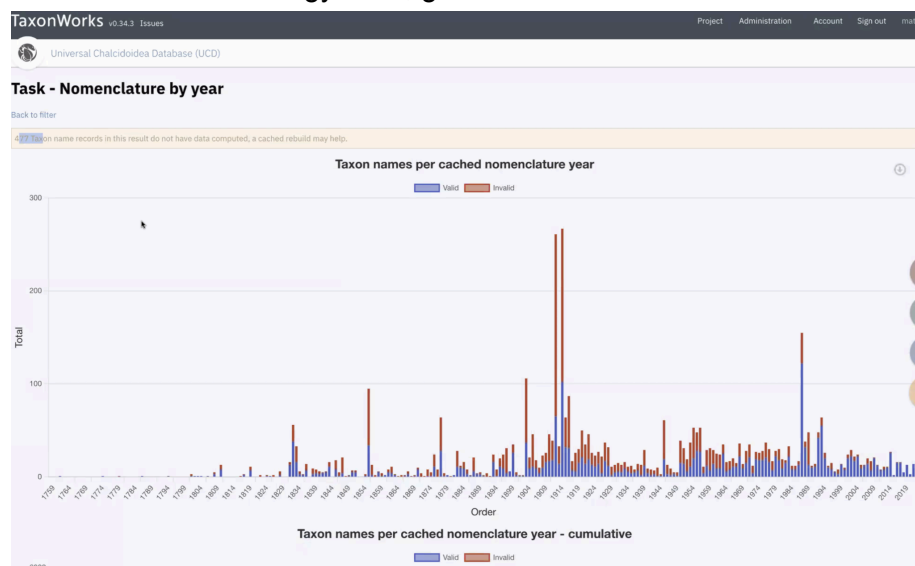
TaxonWorks v0.34.3 Issues

Project Administration Account Sign out mat

Universal Chalcidoidea Database (UCD)

Task - Nomenclature by year

Back to filter

477 Taxon name records in this result do not have data computed, a cached rebuild may help.

Taxon names per cached nomenclature year

Valid Invalid

300

200

100

0

Total

1759 1764 1769 1774 1779 1784 1789 1794 1799 1804 1809 1814 1819 1824 1829 1834 1839 1844 1849 1854 1859 1864 1869 1874 1879 1884 1889 1894 1899 1904 1909 1914 1919 1924 1929 1934 1939 1944 1949 1954 1959 1964 1969 1974 1979 1984 1989 1994 1999 2004 2009 2014 2019

Order

Taxon names per cached nomenclature year - cumulative

Valid Invalid